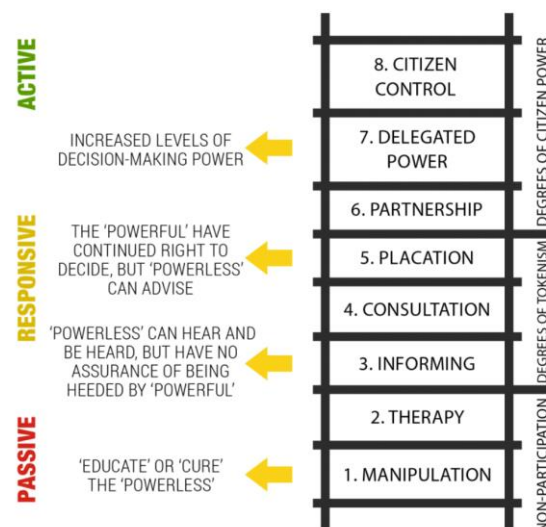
ACTIVE

RESPONSIVE

PASSIVE

INCREASED LEVELS OF DECISION-MAKING POWER

THE 'POWERFUL' HAVE CONTINUED RIGHT TO DECIDE, BUT 'POWERLESS' CAN ADVISE

'POWERLESS' CAN HEAR AND BE HEARD, BUT HAVE NO ASSURANCE OF BEING HEEDED BY 'POWERFUL'

'EDUCATE' OR 'CURE' THE 'POWERLESS'

8. CITIZEN CONTROL

7. DELEGATED POWER

6. PARTNERSHIP

5. PLACATION

4. CONSULTATION

3. INFORMING

2. THERAPY

1. MANIPULATION

DEGREES OF CITIZEN POWER

DEGREES OF TOKENISM

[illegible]ON-PARTICIPATION